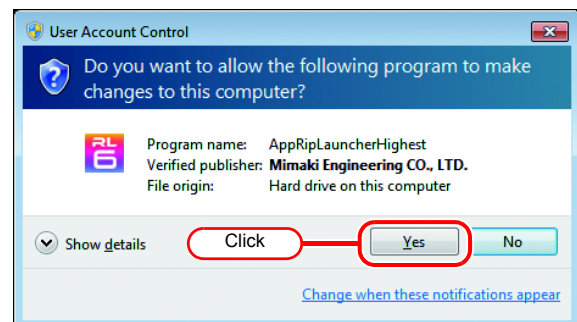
User Account Control

Do you want to allow the following program to make changes to this computer?

RL6

| Program name: | AppRipLauncherHighest |
|---|---|
| Verified publisher: | Mimaki Engineering CO., LTD. |
| File origin: | Hard drive on this computer |

Show details

Click

Yes

No

Change when these notifications appear